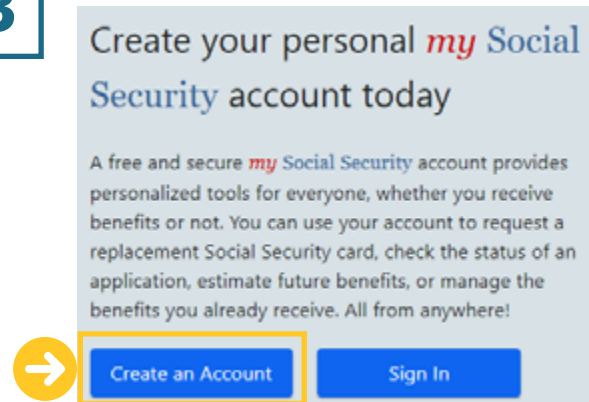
3

Create your personal my Social Security account today

A free and secure my Social Security account provides personalized tools for everyone, whether you receive benefits or not. You can use your account to request a replacement Social Security card, check the status of an application, estimate future benefits, or manage the benefits you already receive. All from anywhere!

Create an Account

Sign In